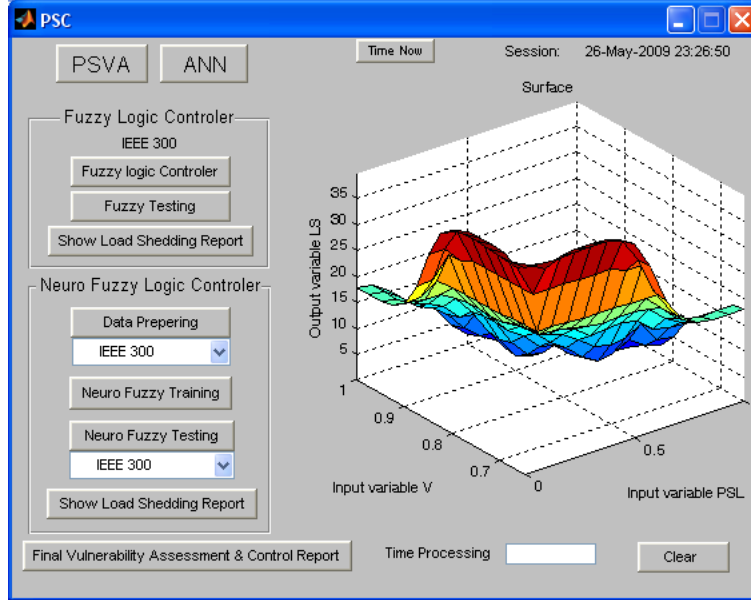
PSC

PSVA ANN

Time Now

Session: 26-May-2009 23:26:50

Fuzzy Logic Controler
IEEE 300
Fuzzy logic Controler
Fuzzy Testing
Show Load Shedding Report

Neuro Fuzzy Logic Controler
Data Prepering
IEEE 300
Neuro Fuzzy Training
Neuro Fuzzy Testing
IEEE 300
Show Load Shedding Report

Surface

Output variable LS
35
30
25
20
15
10
5

1
0.9
0.8
0.7
Input variable V

0
0.5
Input variable PSL

Final Vulnerability Assessment & Control Report

Time Processing

Clear